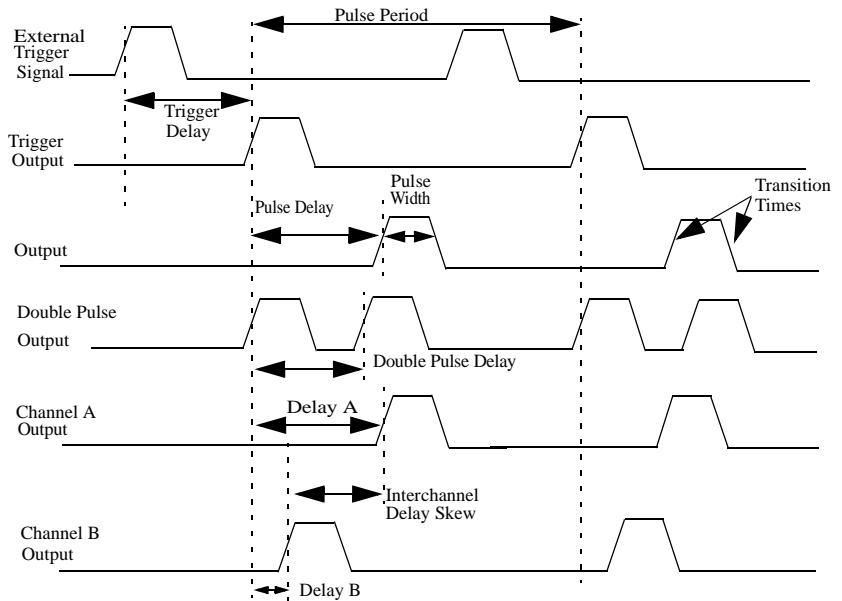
Pulse Period

External Trigger Signal

Trigger Delay

Trigger Output

Pulse Delay

Pulse Width

Transition Times

Output

Double Pulse Output

Double Pulse Delay

Channel A Output

Delay A

Interchannel Delay Skew

Channel B Output

Delay B